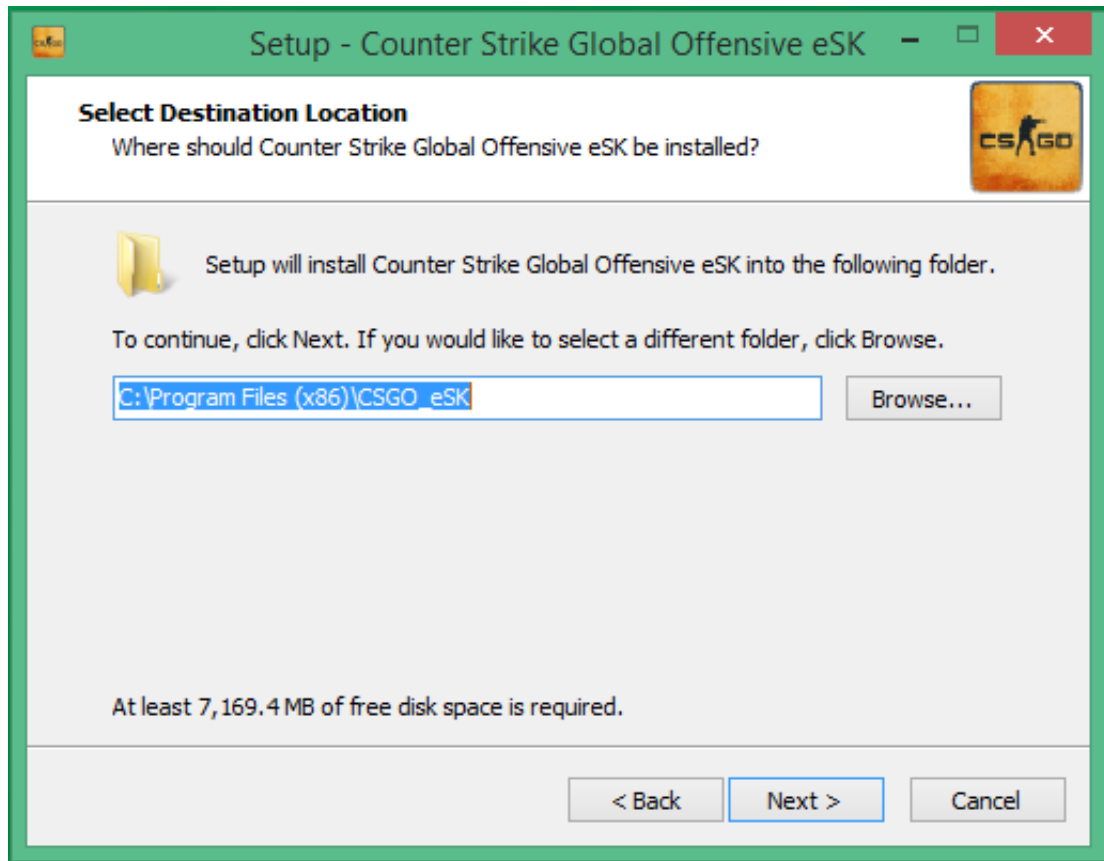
Setup - Counter Strike Global Offensive eSK

Select Destination Location
Where should Counter Strike Global Offensive eSK be installed?

CS GO

Setup will install Counter Strike Global Offensive eSK into the following folder.

To continue, click Next. If you would like to select a different folder, click Browse.

C:\Program Files (x86)\CSGO_eSK

Browse...

At least 7,169.4 MB of free disk space is required.

< Back
Next >
Cancel